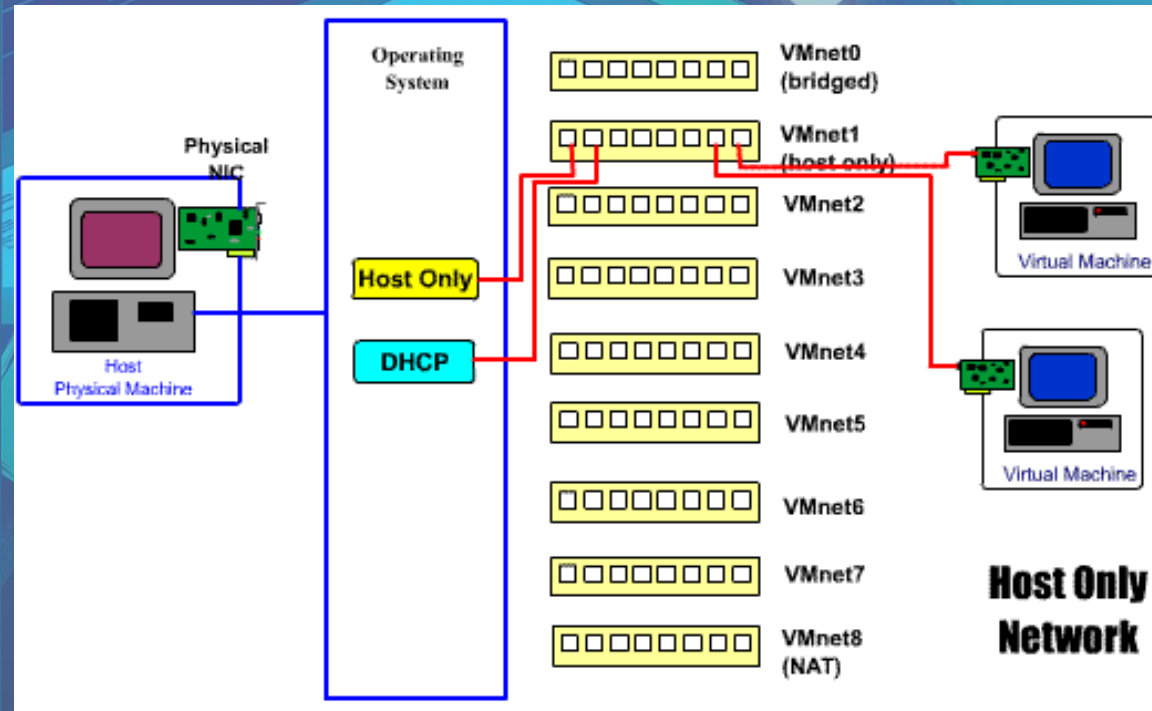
Operating System

VMnet0 (bridged)

VMnet1 (host only)

Physical NIC

Host Physical Machine

Host Only

DHCP

VMnet2

VMnet3

VMnet4

VMnet5

VMnet6

VMnet7

VMnet8 (NAT)

Virtual Machine

Virtual Machine

Host Only Network